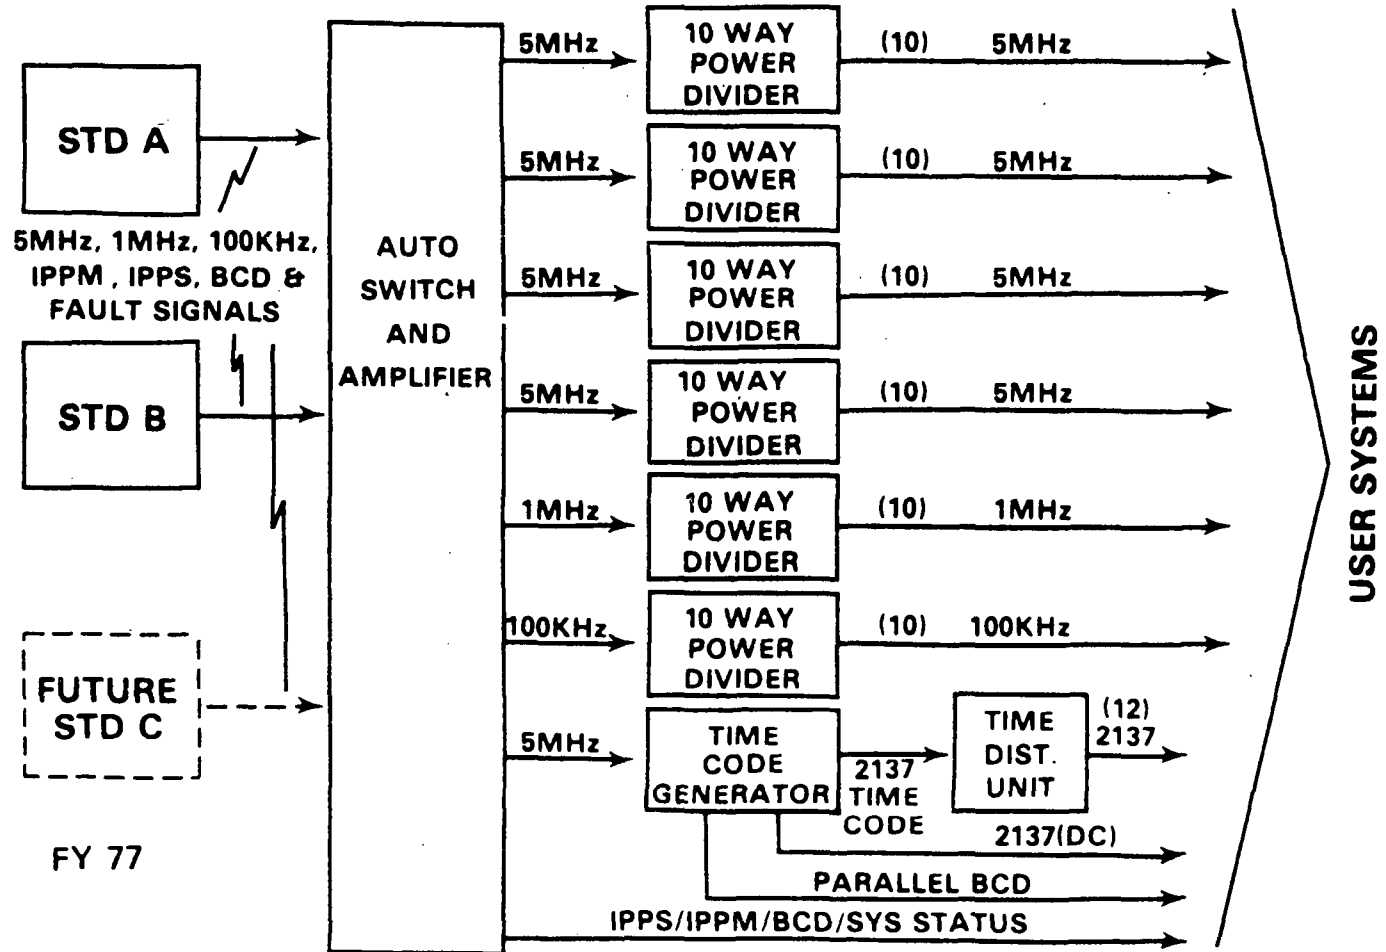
STD A

5MHz, 1MHz, 100KHz, IPPM, IPPS, BCD & FAULT SIGNALS

STD B

FUTURE STD C

FY 77

AUTO SWITCH AND AMPLIFIER

5MHz
10 WAY POWER DIVIDER
(10) 5MHz

5MHz
10 WAY POWER DIVIDER
(10) 5MHz

5MHz
10 WAY POWER DIVIDER
(10) 5MHz

5MHz
10 WAY POWER DIVIDER
(10) 5MHz

1MHz
10 WAY POWER DIVIDER
(10) 1MHz

100KHz
10 WAY POWER DIVIDER
(10) 100KHz

5MHz
TIME CODE GENERATOR
2137 TIME CODE
TIME DIST. UNIT
(12) 2137
2137(DC)
PARALLEL BCD
IPPS/IPPM/BCD/SYS STATUS

USER SYSTEMS